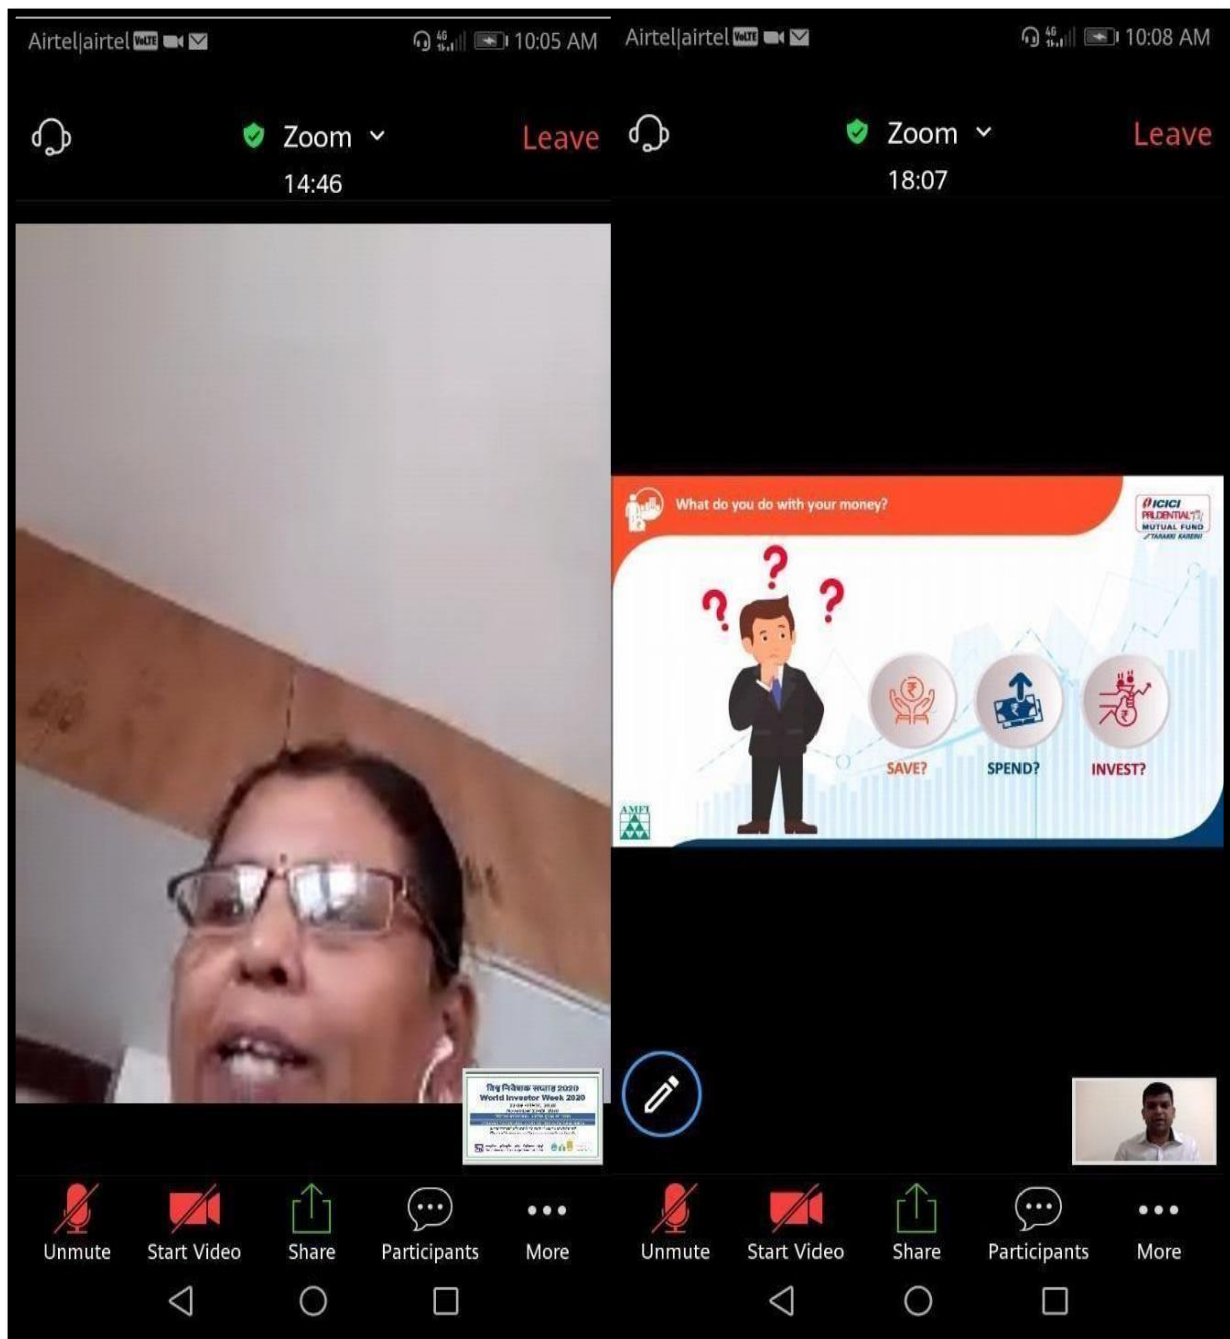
Airtel|airtel VoLTE 4G 10:05 AM

Zoom
14:46
Leave

विश्व निवेशक सप्ताह 2020
World Investor Week 2020
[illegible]

Unmute
Start Video
Share
Participants
More

Airtel|airtel VoLTE 4G 10:08 AM

Zoom
18:07
Leave

What do you do with your money?

ICICI PRUDENTIAL MUTUAL FUND TARAKKI KAREIN!

SAVE?
SPEND?
INVEST?

AMFI

Unmute
Start Video
Share
Participants
More